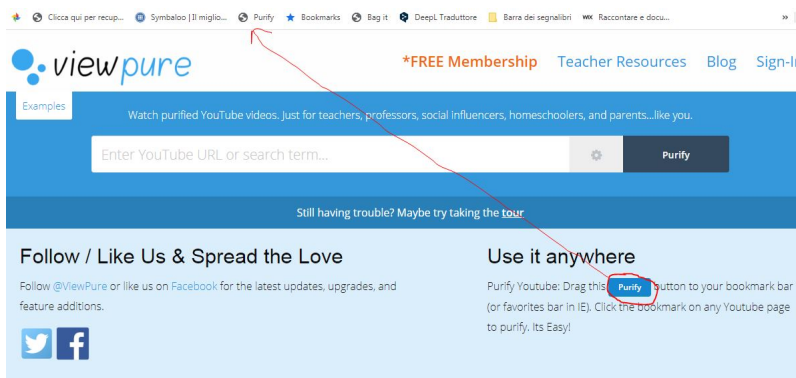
Clicca qui per recup... Symbaloo | Il miglio... Purify Bookmarks Bag it DeepL Traduttore Barra dei segnalibri Raccontare e docu... »

viewpure

*FREE Membership Teacher Resources Blog Sign-I

Examples

Watch purified YouTube videos. Just for teachers, professors, social influencers, homeschoolers, and parents...like you.

Enter YouTube URL or search term...

Purify

Still having trouble? Maybe try taking the tour

Follow / Like Us & Spread the Love

Follow @ViewPure or like us on Facebook for the latest updates, upgrades, and feature additions.

Use it anywhere

Purify Youtube: Drag this Purify button to your bookmark bar (or favorites bar in IE). Click the bookmark on any Youtube page to purify. Its Easy!